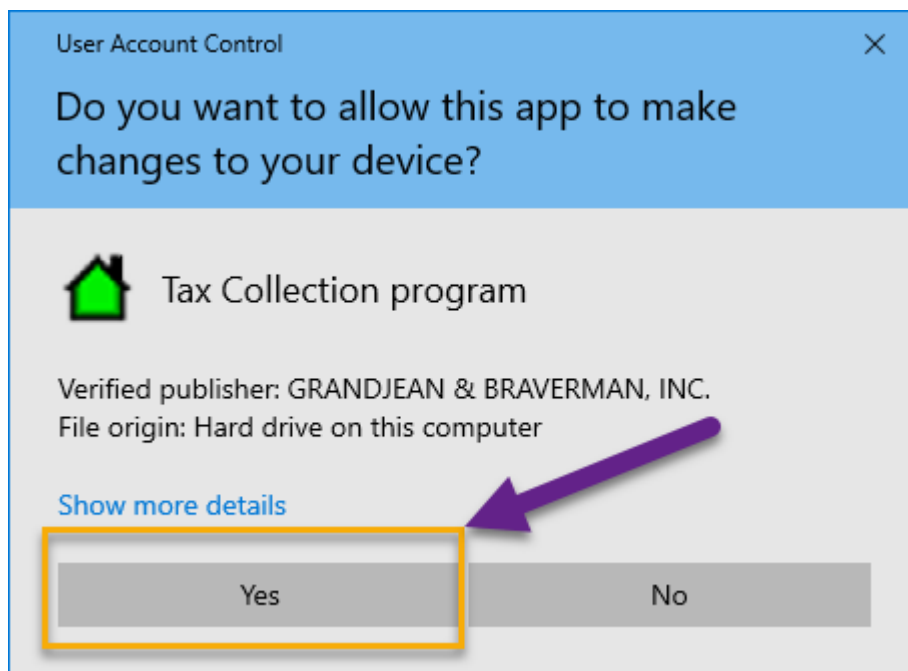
User Account Control

×

Do you want to allow this app to make changes to your device?

Tax Collection program

Verified publisher: GRANDJEAN & BRAVERMAN, INC.
File origin: Hard drive on this computer

Show more details

Yes

No